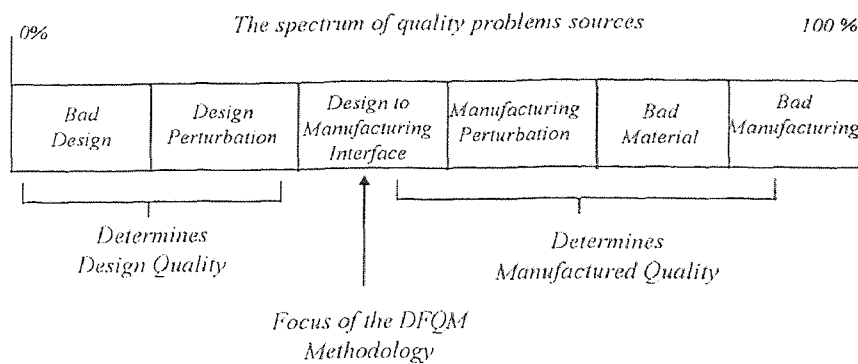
0%

The spectrum of quality problems sources

100 %

| Bad Design | Design Perturbation | Design to Manufacturing Interface | Manufacturing Perturbation | Bad Material | Bad Manufacturing |
|---|---|---|---|---|---|

Determines Design Quality

Determines Manufactured Quality

Focus of the DFQM Methodology